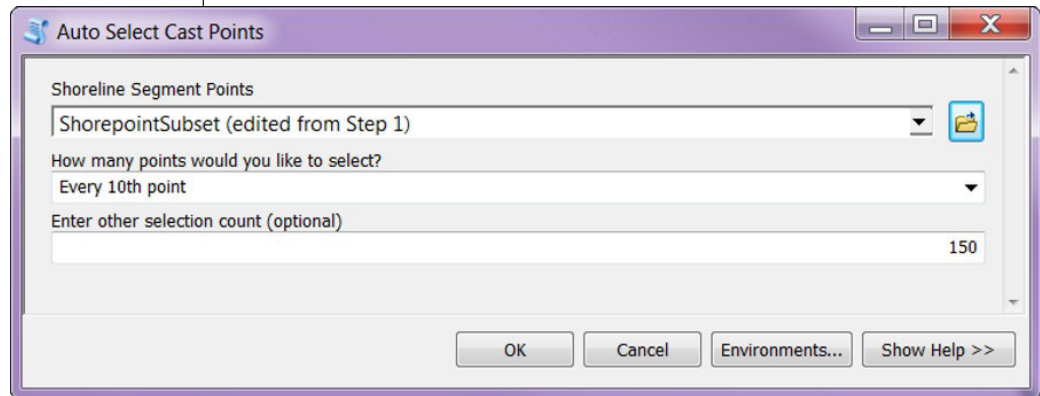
Auto Select Cast Points

Shoreline Segment Points

ShorepointSubset (edited from Step 1)

How many points would you like to select?

Every 10th point

Enter other selection count (optional)

150

OK

Cancel

Environments...

Show Help >>